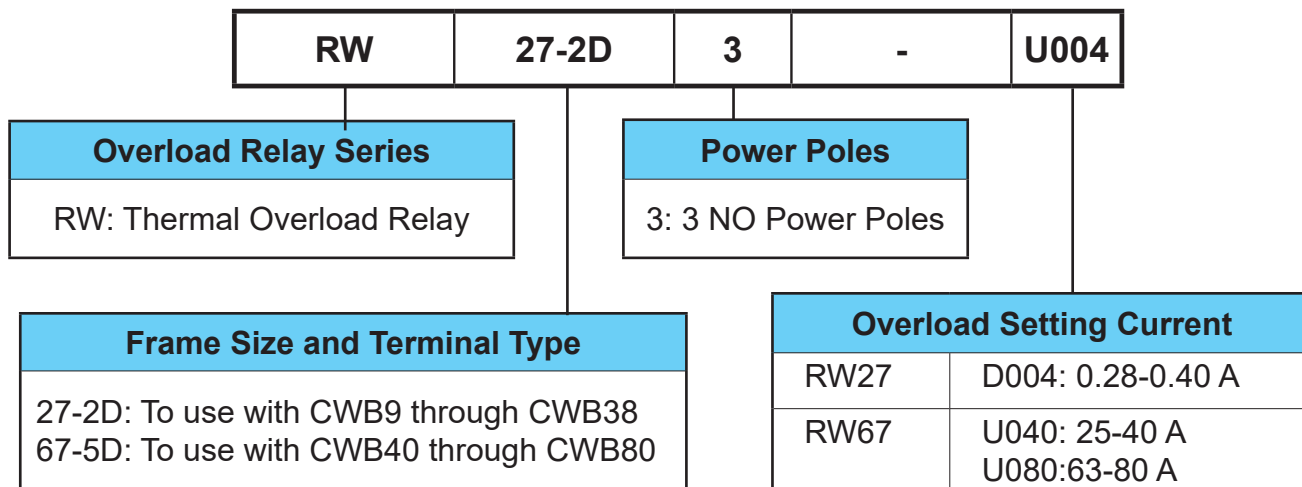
| RW | 27-2D | 3 | - | U004 |
|---|---|---|---|---|

Overload Relay Series

RW: Thermal Overload Relay

Power Poles

3: 3 NO Power Poles

Frame Size and Terminal Type

27-2D: To use with CWB9 through CWB38
67-5D: To use with CWB40 through CWB80

Overload Setting Current

| RW27 | D004: 0.28-0.40 A |
|---|---|
| RW67 | U040: 25-40 A<br>U080:63-80 A |